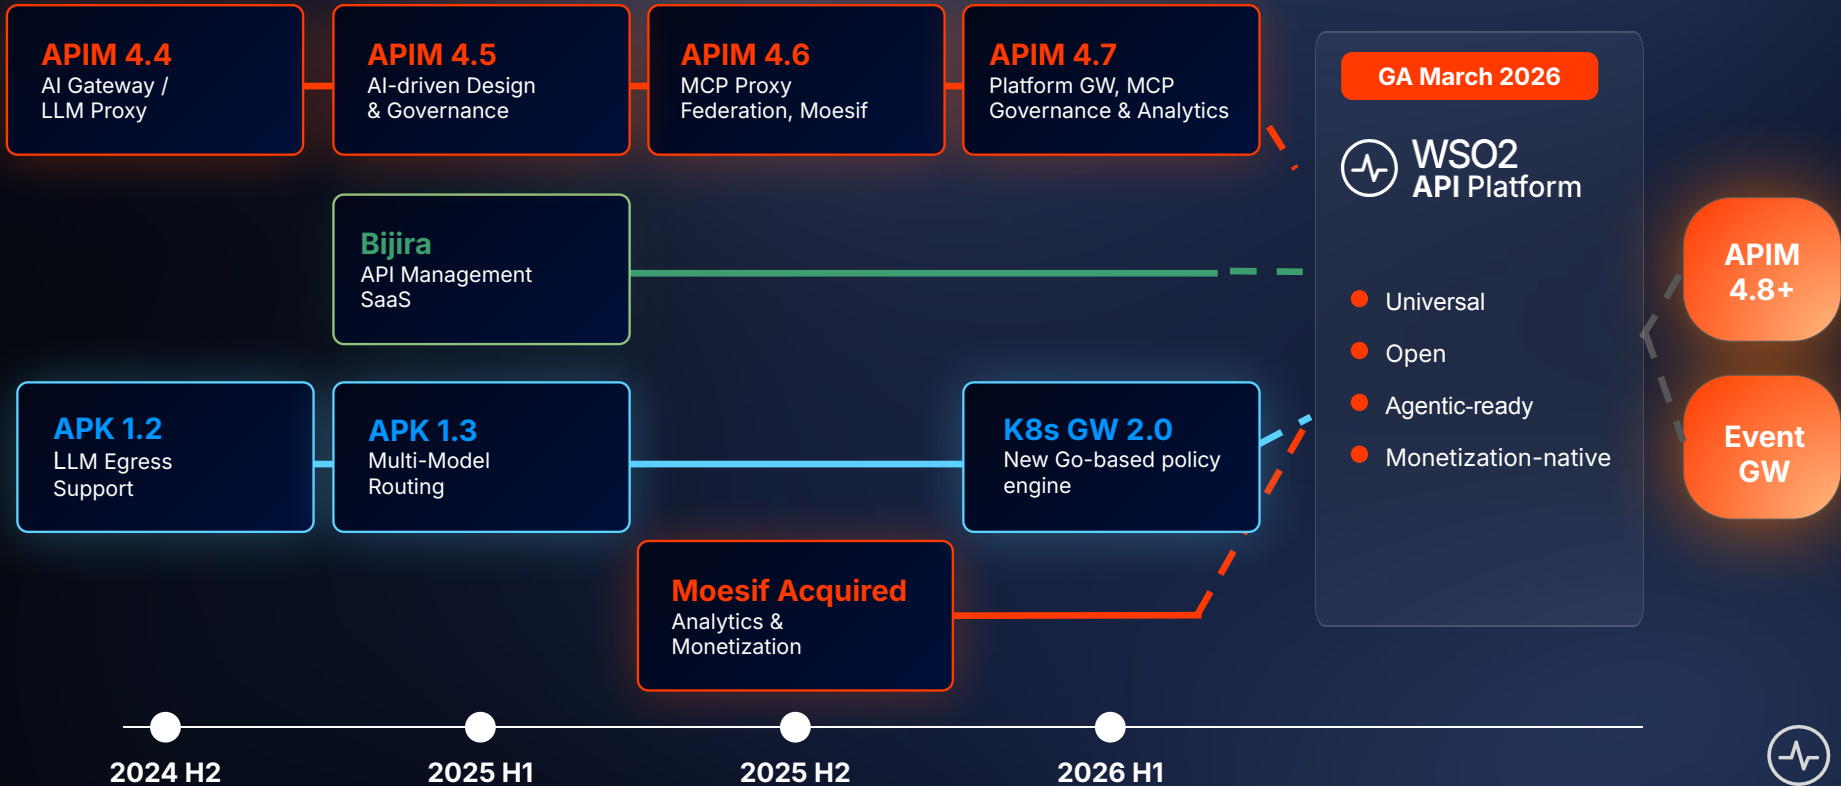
APIM 4.4
AI Gateway / LLM Proxy

APIM 4.5
AI-driven Design & Governance

APIM 4.6
MCP Proxy Federation, Moesif

APIM 4.7
Platform GW, MCP Governance & Analytics

GA March 2026

WSO2
API Platform

Universal
Open
Agentic-ready
Monetization-native

APIM 4.8+

Event GW

Bijira
API Management SaaS

APK 1.2
LLM Egress Support

APK 1.3
Multi-Model Routing

K8s GW 2.0
New Go-based policy engine

Moesif Acquired
Analytics & Monetization

2024 H2
2025 H1
2025 H2
2026 H1